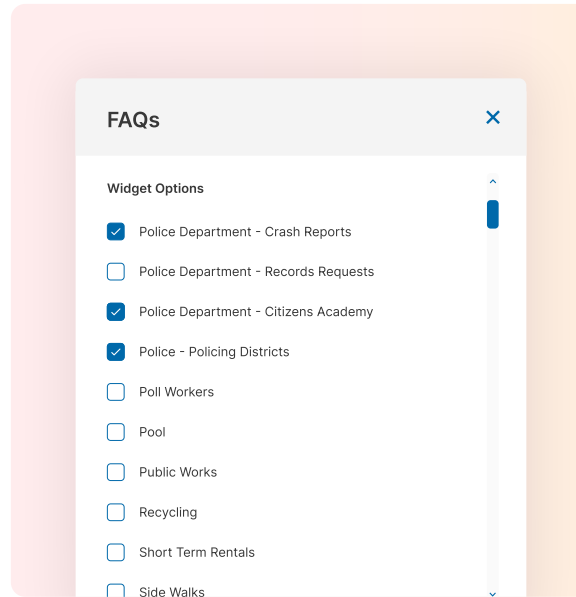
FAQs

×

Widget Options

Police Department - Crash Reports

Police Department - Records Requests

Police Department - Citizens Academy

Police - Policing Districts

Poll Workers

Pool

Public Works

Recycling

Short Term Rentals

Side Walks